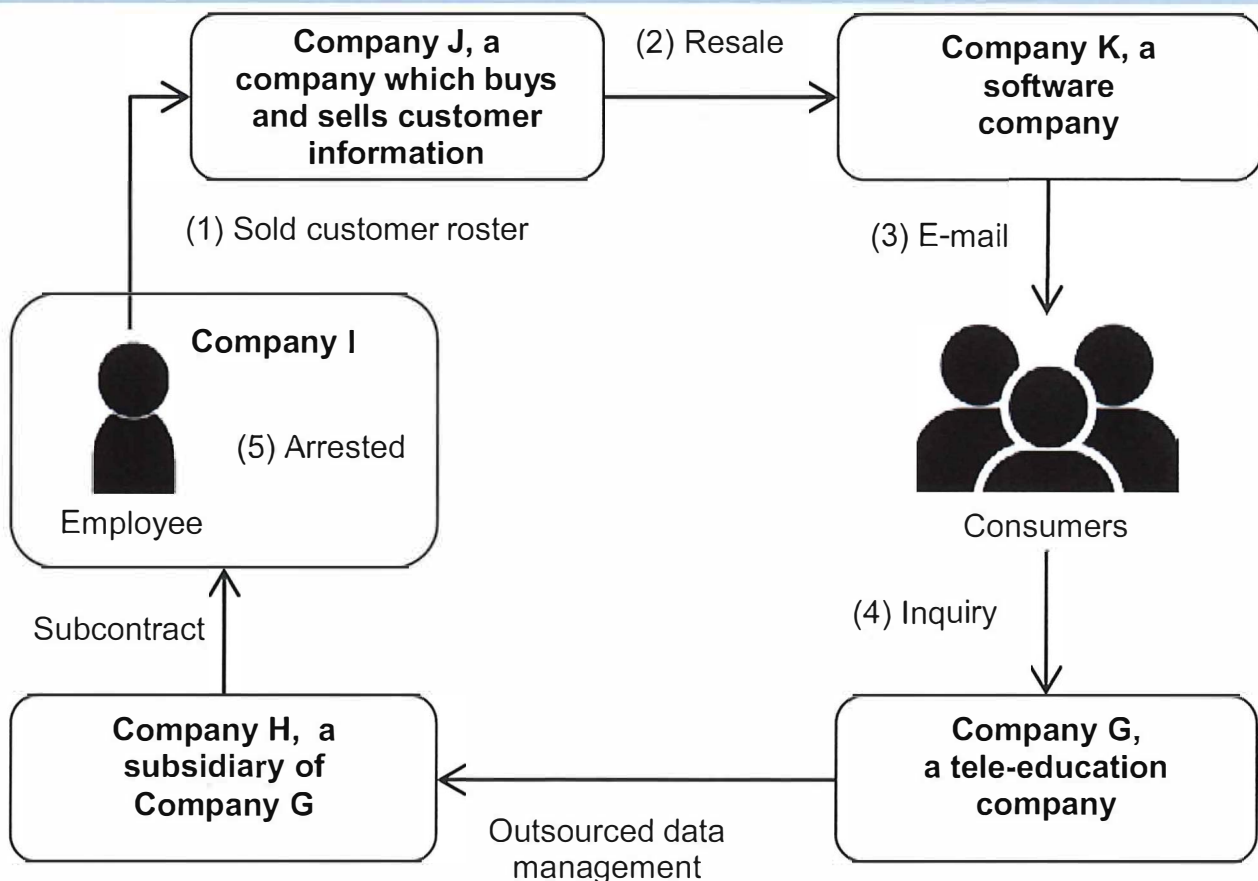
Company J, a company which buys and sells customer information

(2) Resale

Company K, a software company

(1) Sold customer roster

(3) E-mail

Company I

(5) Arrested

Employee

Consumers

Subcontract

(4) Inquiry

Company H, a subsidiary of Company G

Company G, a tele-education company

Outsourced data management